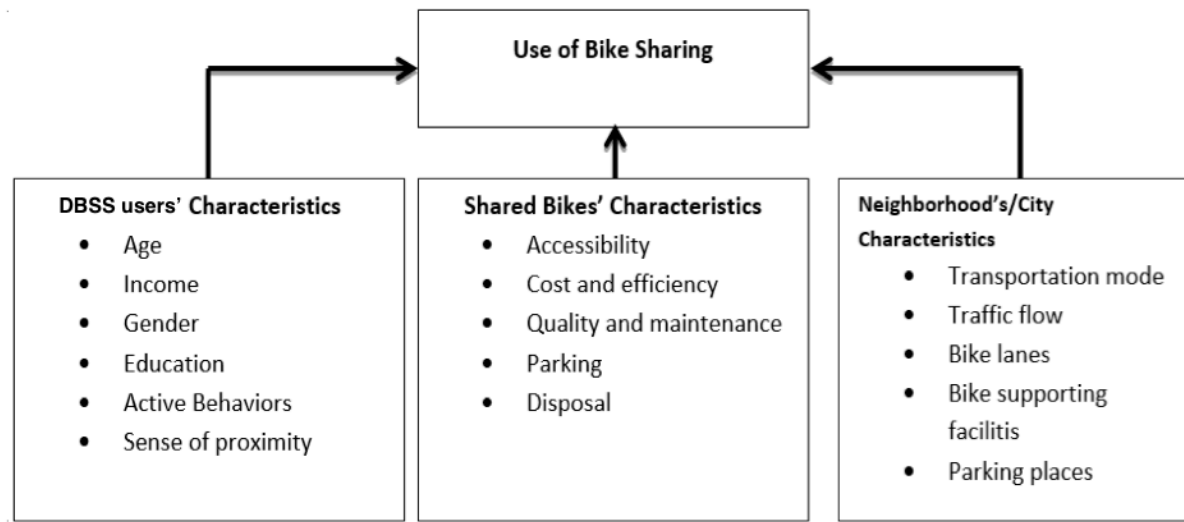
Use of Bike Sharing

DBSS users' Characteristics
- Age
- Income
- Gender
- Education
- Active Behaviors
- Sense of proximity

Shared Bikes' Characteristics
- Accessibility
- Cost and efficiency
- Quality and maintenance
- Parking
- Disposal

Neighborhood's/City Characteristics
- Transportation mode
- Traffic flow
- Bike lanes
- Bike supporting facilitis
- Parking places